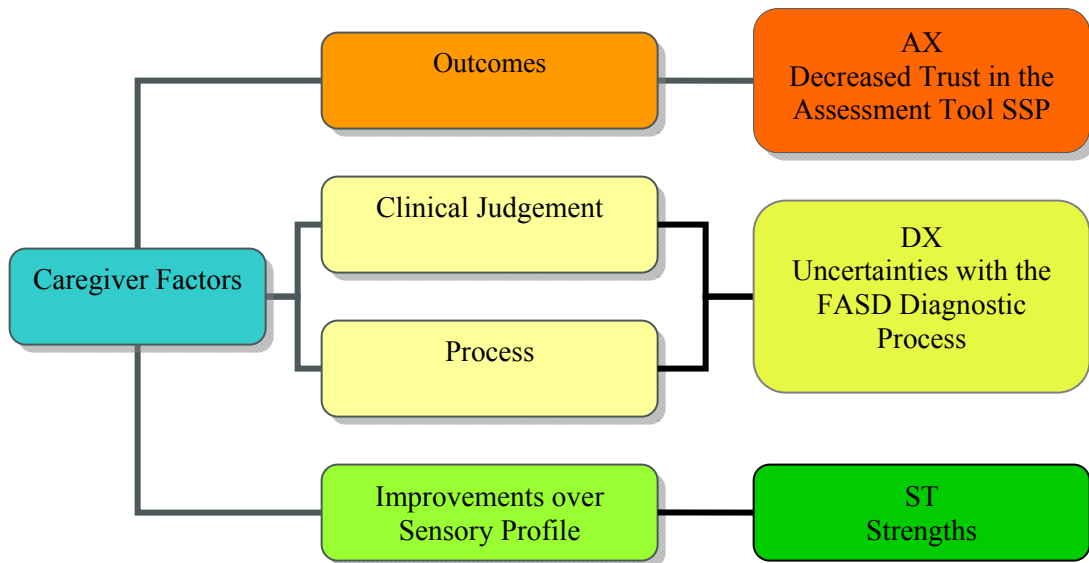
Caregiver Factors

Outcomes

AX
Decreased Trust in the Assessment Tool SSP

Clinical Judgement

Process

DX
Uncertainties with the FASD Diagnostic Process

Improvements over Sensory Profile

ST
Strengths